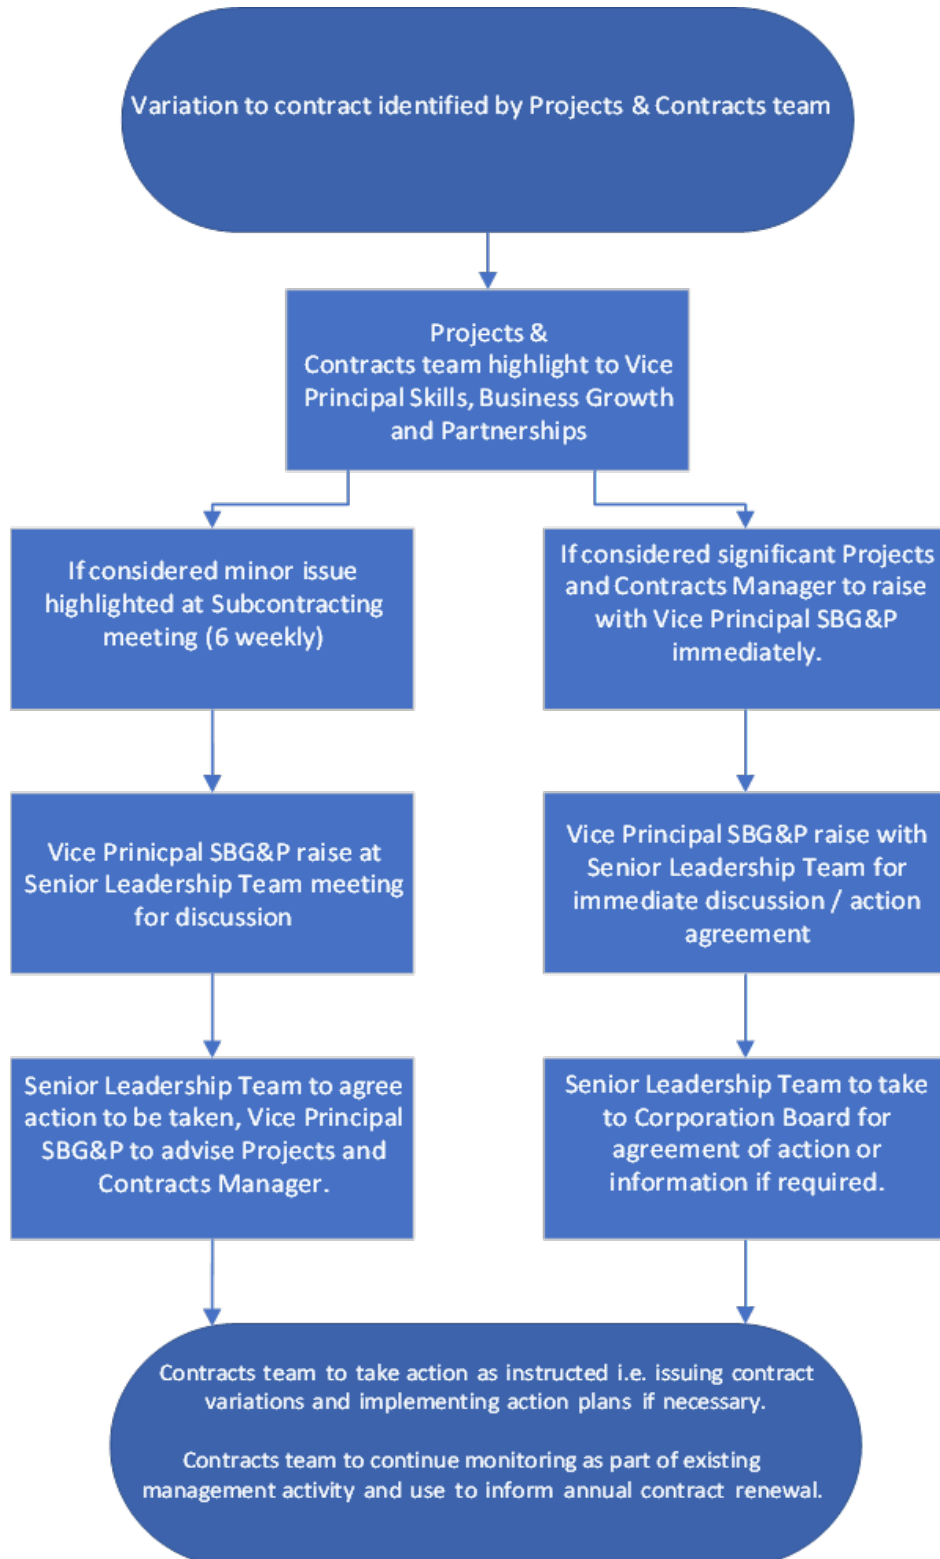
Variation to contract identified by Projects & Contracts team

Projects & Contracts team highlight to Vice Principal Skills, Business Growth and Partnerships

If considered minor issue highlighted at Subcontracting meeting (6 weekly)

If considered significant Projects and Contracts Manager to raise with Vice Principal SBG&P immediately.

Vice Prinicpal SBG&P raise at Senior Leadership Team meeting for discussion

Vice Principal SBG&P raise with Senior Leadership Team for immediate discussion / action agreement

Senior Leadership Team to agree action to be taken, Vice Principal SBG&P to advise Projects and Contracts Manager.

Senior Leadership Team to take to Corporation Board for agreement of action or information if required.

Contracts team to take action as instructed i.e. issuing contract variations and implementing action plans if necessary.

Contracts team to continue monitoring as part of existing management activity and use to inform annual contract renewal.